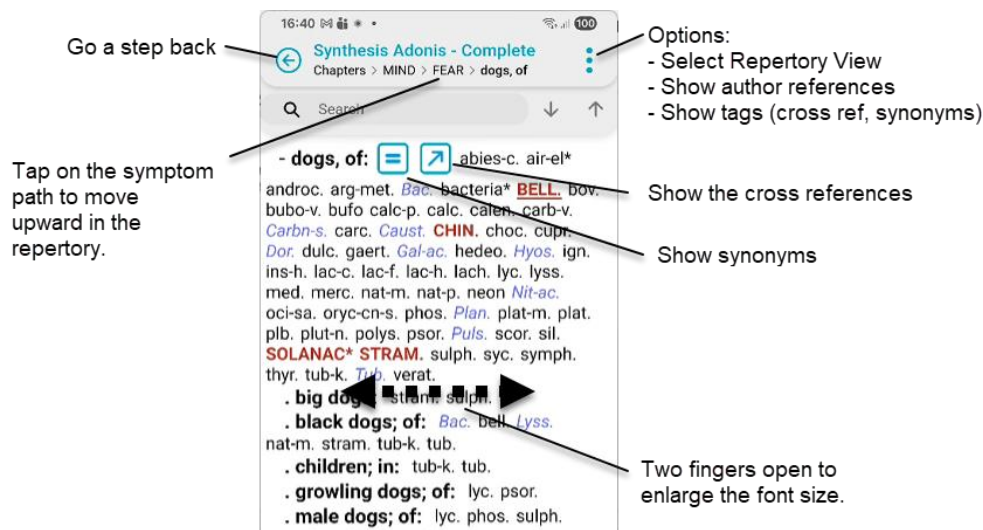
16:40

100

Go a step back

Synthesis Adonis - Complete

Chapters > MIND > FEAR > dogs, of

Options:
- Select Repertory View
- Show author references
- Show tags (cross ref, synonyms)

Search

Tap on the symptom path to move upward in the repertory.

- dogs, of: abies-c. air-el* androc. arg-met. Bac. bacteria* BELL. bov. bubo-v. bufo calc-p. calc. calen. carb-v. Carbn-s. carc. Caust. CHIN. choc. cupr. Dor. dulc. gaert. Gal-ac. hedeo. Hyos. ign. ins-h. lac-c. lac-f. lac-h. lach. lyc. lyss. med. merc. nat-m. nat-p. neon Nit-ac. oci-sa. oryc-cn-s. phos. Plan. plat-m. plat. plb. plut-n. polys. psor. Puls. scor. sil. SOLANAC* STRAM. sulph. syc. symph. thyr. tub-k. Tub. verat.

Show the cross references

Show synonyms

. big dogs: stram. sulph. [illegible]

. black dogs; of: Bac. bell. Lyss. nat-m. stram. tub-k. tub.

. children; in: tub-k. tub.

. growling dogs; of: lyc. psor.

. male dogs; of: lyc. phos. sulph.

Two fingers open to enlarge the font size.